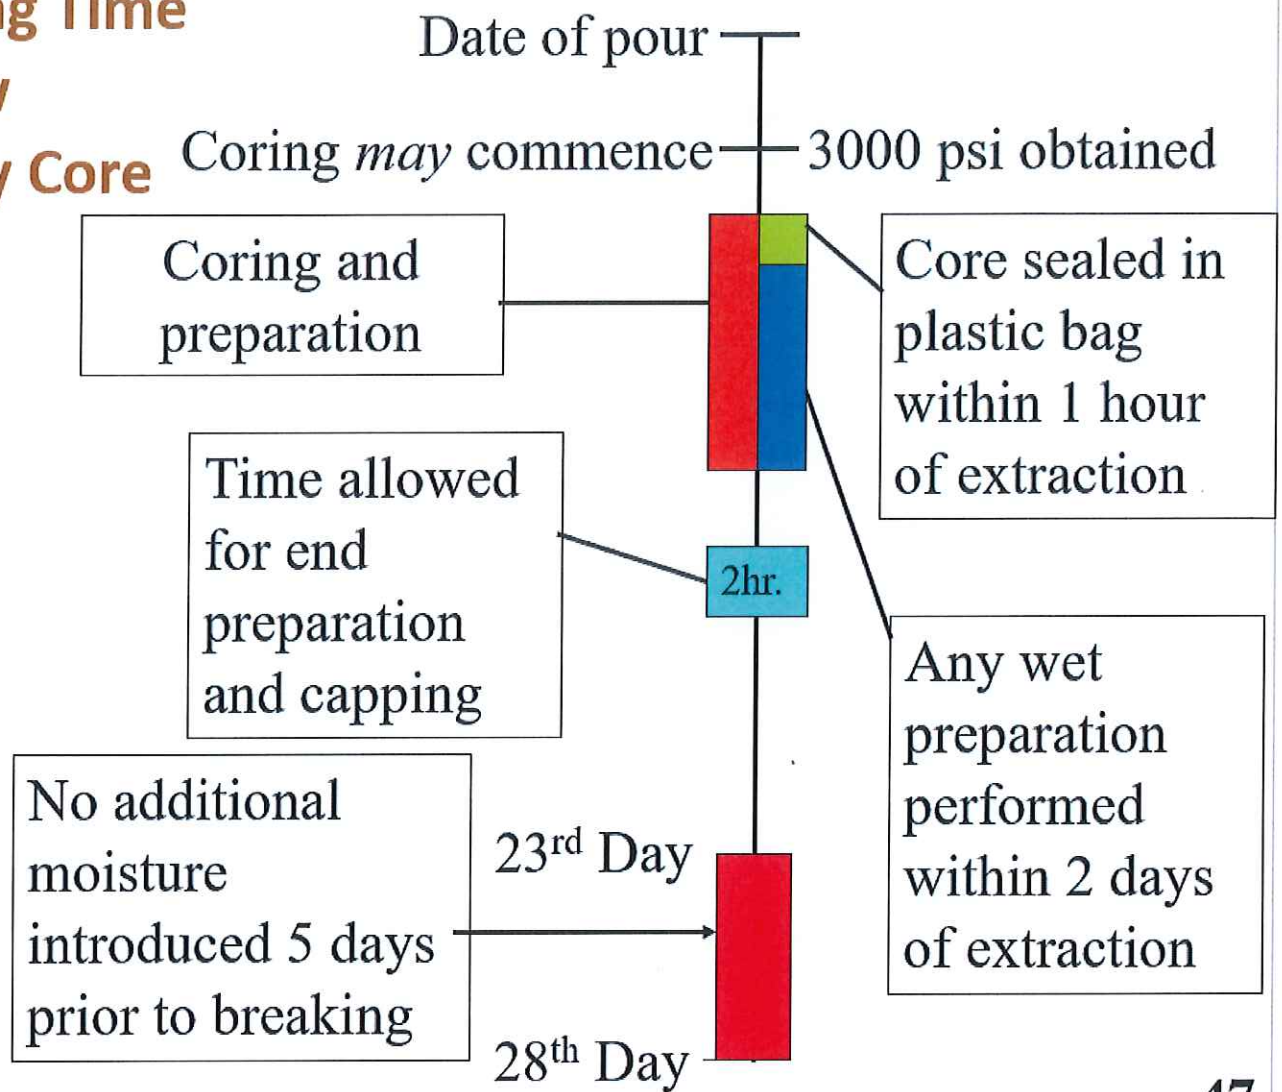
g Time
/
/ Core

Date of pour

Coring *may* commence

3000 psi obtained

Coring and preparation

Core sealed in plastic bag within 1 hour of extraction

Time allowed for end preparation and capping

2hr.

Any wet preparation performed within 2 days of extraction

No additional moisture introduced 5 days prior to breaking

23$^{rd}$ Day

28$^{th}$ Day

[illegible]